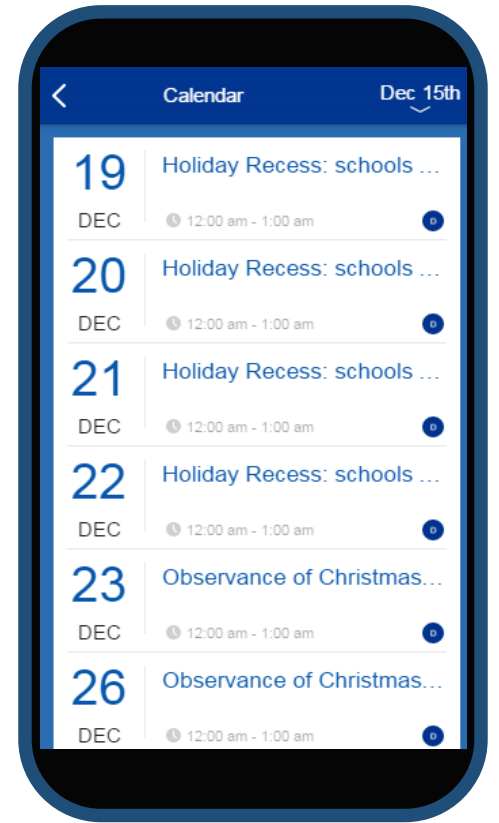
Calendar
Dec 15th

19
DEC
Holiday Recess: schools …
12:00 am - 1:00 am
D

20
DEC
Holiday Recess: schools …
12:00 am - 1:00 am
D

21
DEC
Holiday Recess: schools …
12:00 am - 1:00 am
D

22
DEC
Holiday Recess: schools …
12:00 am - 1:00 am
D

23
DEC
Observance of Christmas…
12:00 am - 1:00 am
D

26
DEC
Observance of Christmas…
12:00 am - 1:00 am
D